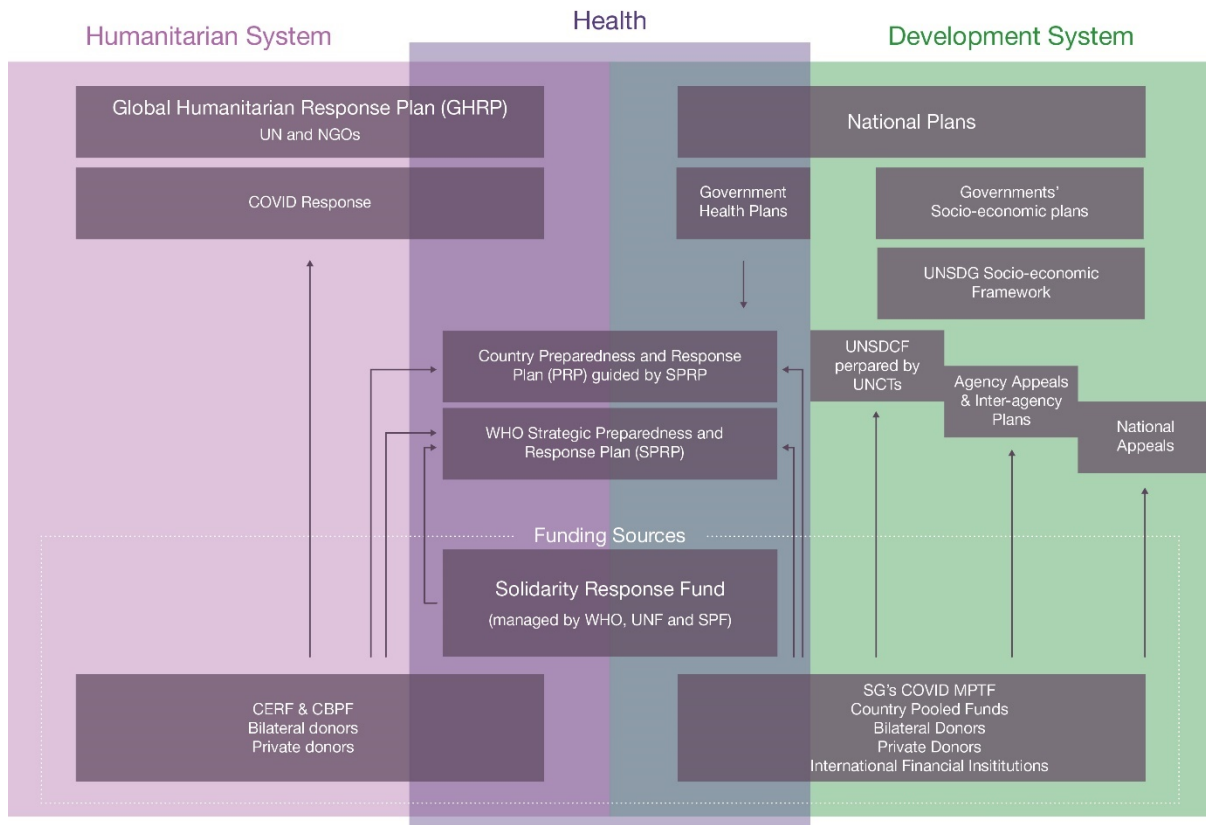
Humanitarian System

Health

Development System

Global Humanitarian Response Plan (GHRP)
UN and NGOs

National Plans

COVID Response

Government Health Plans

Governments' Socio-economic plans

UNSDG Socio-economic Framework

Country Preparedness and Response Plan (PRP) guided by SPRP

UNSDCF perpared by UNCTs

Agency Appeals & Inter-agency Plans

National Appeals

WHO Strategic Preparedness and Response Plan (SPRP)

Funding Sources

Solidarity Response Fund
(managed by WHO, UNF and SPF)

CERF & CBPF
Bilateral donors
Private donors

SG's COVID MPTF
Country Pooled Funds
Bilateral Donors
Private Donors
International Financial Insititutions